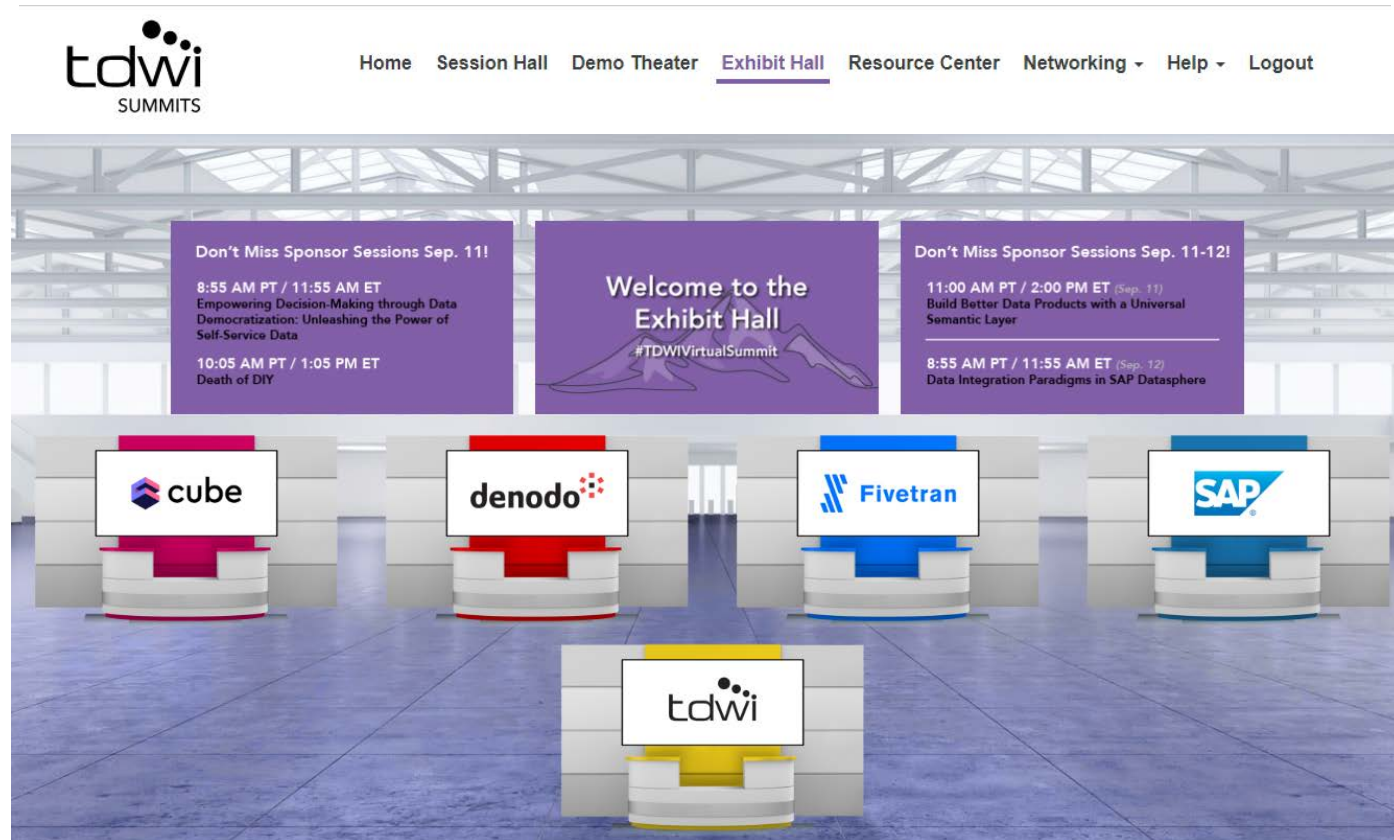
tdwi SUMMITS

Home Session Hall Demo Theater Exhibit Hall Resource Center Networking ▾ Help ▾ Logout

Don't Miss Sponsor Sessions Sep. 11!

8:55 AM PT / 11:55 AM ET
Empowering Decision-Making through Data Democratization: Unleashing the Power of Self-Service Data

10:05 AM PT / 1:05 PM ET
Death of DIY

Welcome to the Exhibit Hall
#TDWIVirtualSummit

Don't Miss Sponsor Sessions Sep. 11-12!

11:00 AM PT / 2:00 PM ET (Sep. 11)
Build Better Data Products with a Universal Semantic Layer

8:55 AM PT / 11:55 AM ET (Sep. 12)
Data Integration Paradigms in SAP Datasphere

cube

denodo

Fivetran

SAP

tdwi